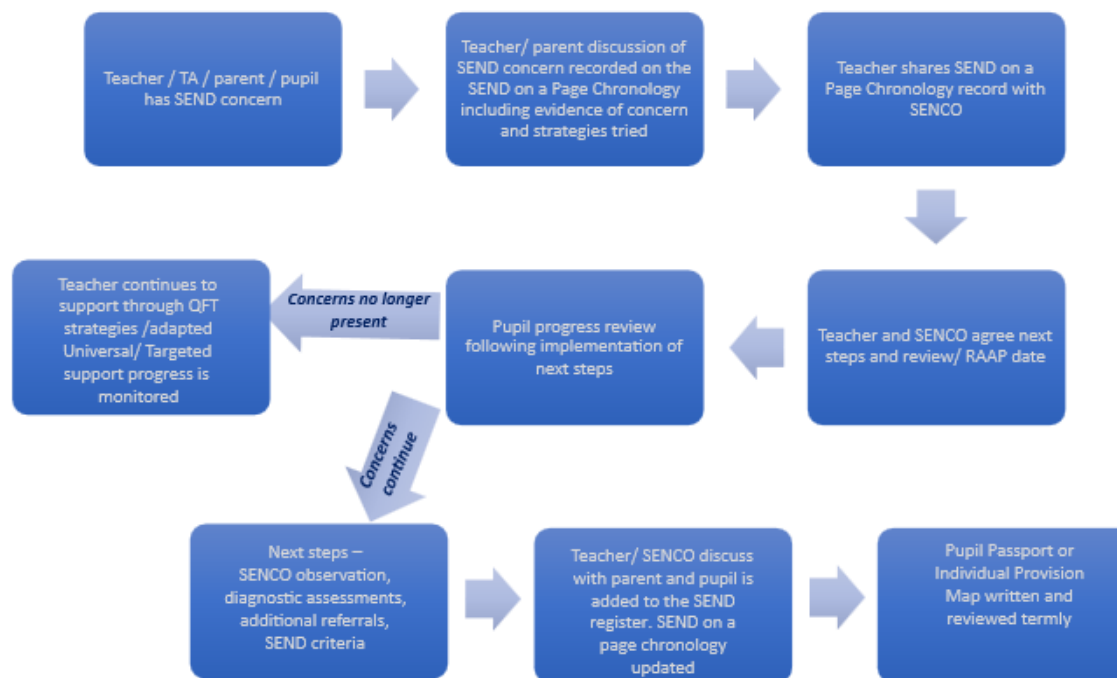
Teacher / TA / parent / pupil has SEND concern

Teacher/ parent discussion of SEND concern recorded on the SEND on a Page Chronology including evidence of concern and strategies tried

Teacher shares SEND on a Page Chronology record with SENCO

Teacher and SENCO agree next steps and review/ RAAP date

Pupil progress review following implementation of next steps

Concerns no longer present

Teacher continues to support through QFT strategies /adapted Universal/ Targeted support progress is monitored

Concerns continue

Next steps – SENCO observation, diagnostic assessments, additional referrals, SEND criteria

Teacher/ SENCO discuss with parent and pupil is added to the SEND register. SEND on a page chronology updated

Pupil Passport or Individual Provision Map written and reviewed termly